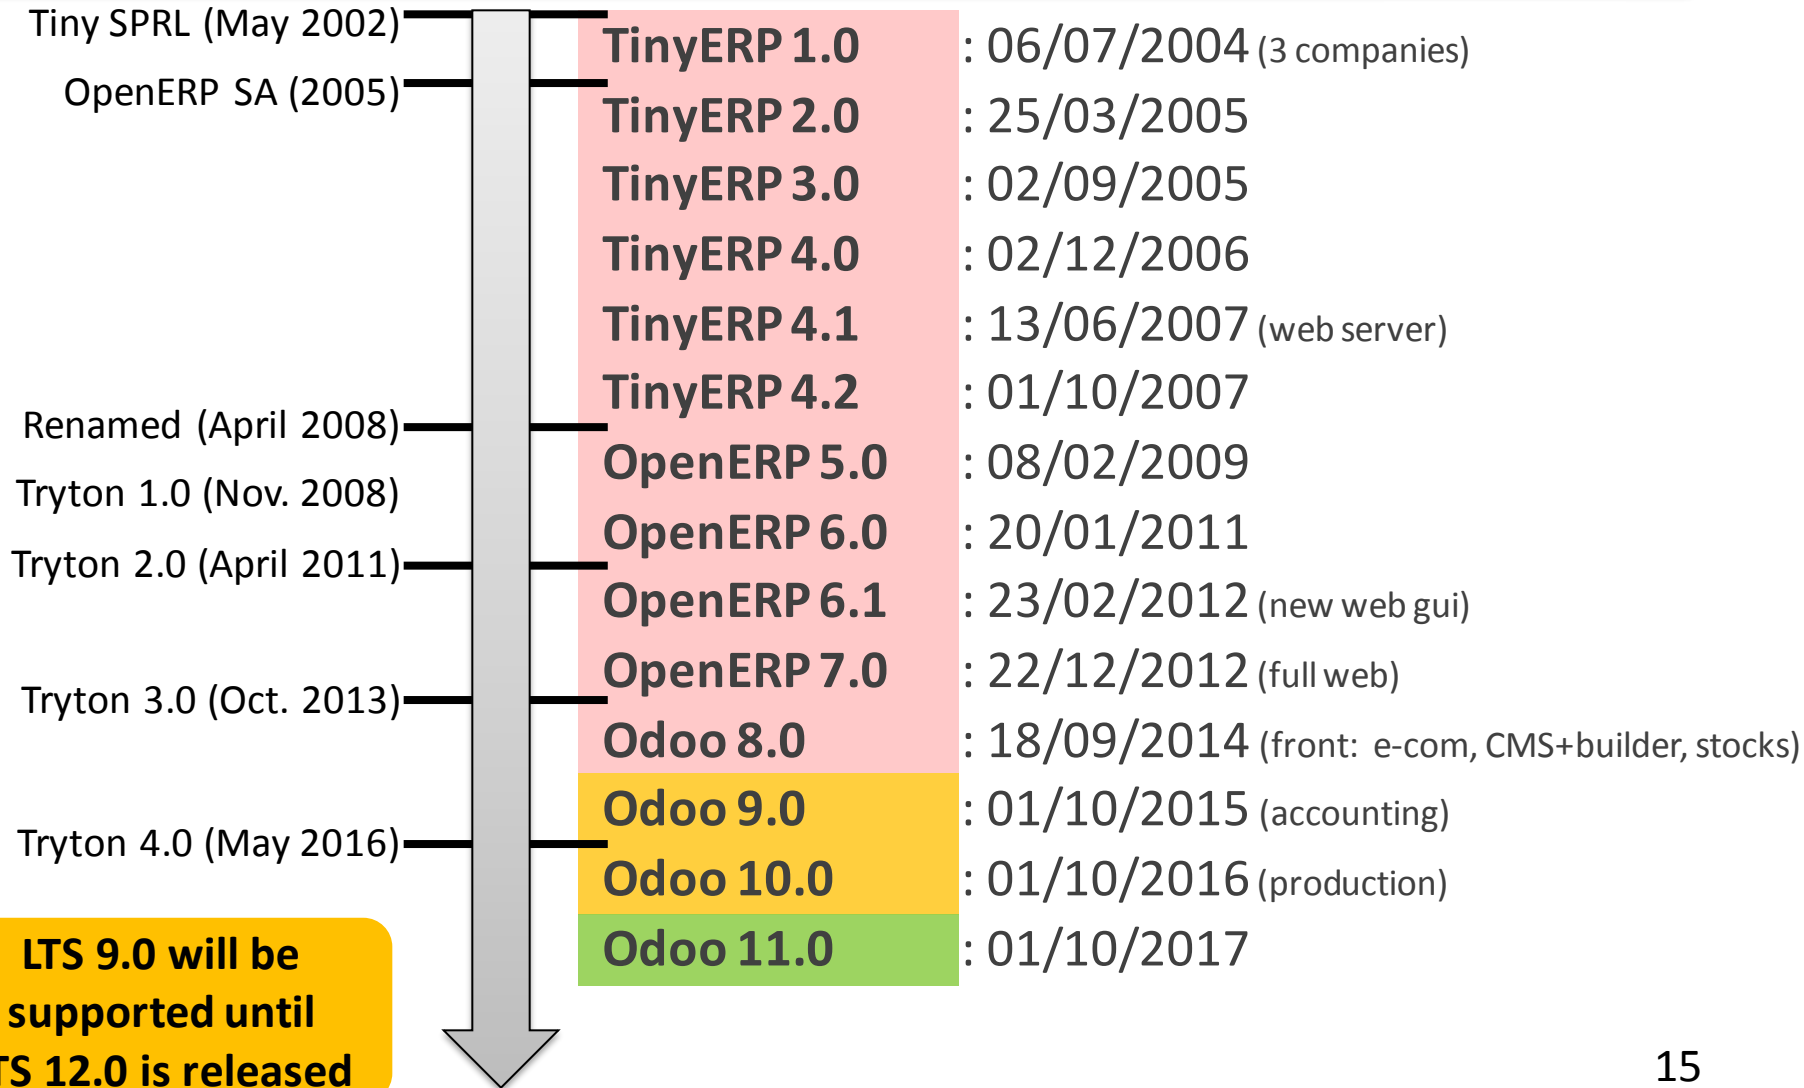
Tiny SPRL (May 2002)
OpenERP SA (2005)
Renamed (April 2008)
Tryton 1.0 (Nov. 2008)
Tryton 2.0 (April 2011)
Tryton 3.0 (Oct. 2013)
Tryton 4.0 (May 2016)

LTS 9.0 will be supported until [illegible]TS 12.0 is released

TinyERP 1.0 : 06/07/2004 (3 companies)
TinyERP 2.0 : 25/03/2005
TinyERP 3.0 : 02/09/2005
TinyERP 4.0 : 02/12/2006
TinyERP 4.1 : 13/06/2007 (web server)
TinyERP 4.2 : 01/10/2007
OpenERP 5.0 : 08/02/2009
OpenERP 6.0 : 20/01/2011
OpenERP 6.1 : 23/02/2012 (new web gui)
OpenERP 7.0 : 22/12/2012 (full web)
Odoo 8.0 : 18/09/2014 (front: e-com, CMS+builder, stocks)
Odoo 9.0 : 01/10/2015 (accounting)
Odoo 10.0 : 01/10/2016 (production)
Odoo 11.0 : 01/10/2017

15